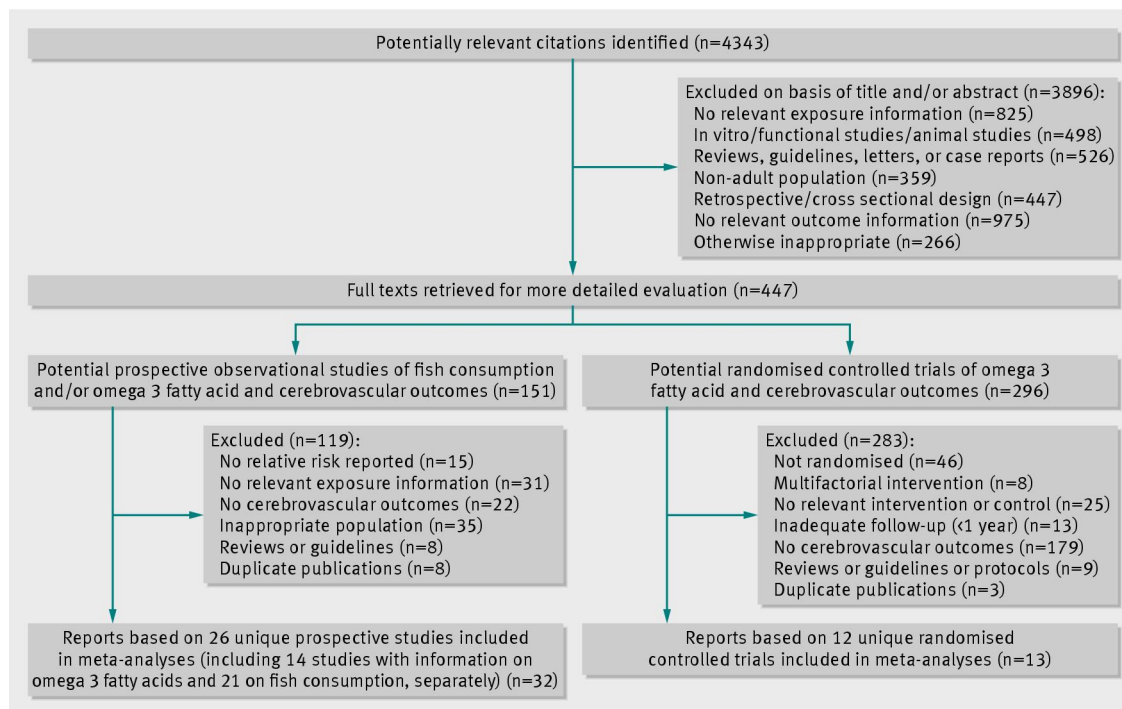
Potentially relevant citations identified (n=4343)

Excluded on basis of title and/or abstract (n=3896):
No relevant exposure information (n=825)
In vitro/functional studies/animal studies (n=498)
Reviews, guidelines, letters, or case reports (n=526)
Non-adult population (n=359)
Retrospective/cross sectional design (n=447)
No relevant outcome information (n=975)
Otherwise inappropriate (n=266)

Full texts retrieved for more detailed evaluation (n=447)

Potential prospective observational studies of fish consumption and/or omega 3 fatty acid and cerebrovascular outcomes (n=151)

Excluded (n=119):
No relative risk reported (n=15)
No relevant exposure information (n=31)
No cerebrovascular outcomes (n=22)
Inappropriate population (n=35)
Reviews or guidelines (n=8)
Duplicate publications (n=8)

Reports based on 26 unique prospective studies included in meta-analyses (including 14 studies with information on omega 3 fatty acids and 21 on fish consumption, separately) (n=32)

Potential randomised controlled trials of omega 3 fatty acid and cerebrovascular outcomes (n=296)

Excluded (n=283):
Not randomised (n=46)
Multifactorial intervention (n=8)
No relevant intervention or control (n=25)
Inadequate follow-up (<1 year) (n=13)
No cerebrovascular outcomes (n=179)
Reviews or guidelines or protocols (n=9)
Duplicate publications (n=3)

Reports based on 12 unique randomised controlled trials included in meta-analyses (n=13)